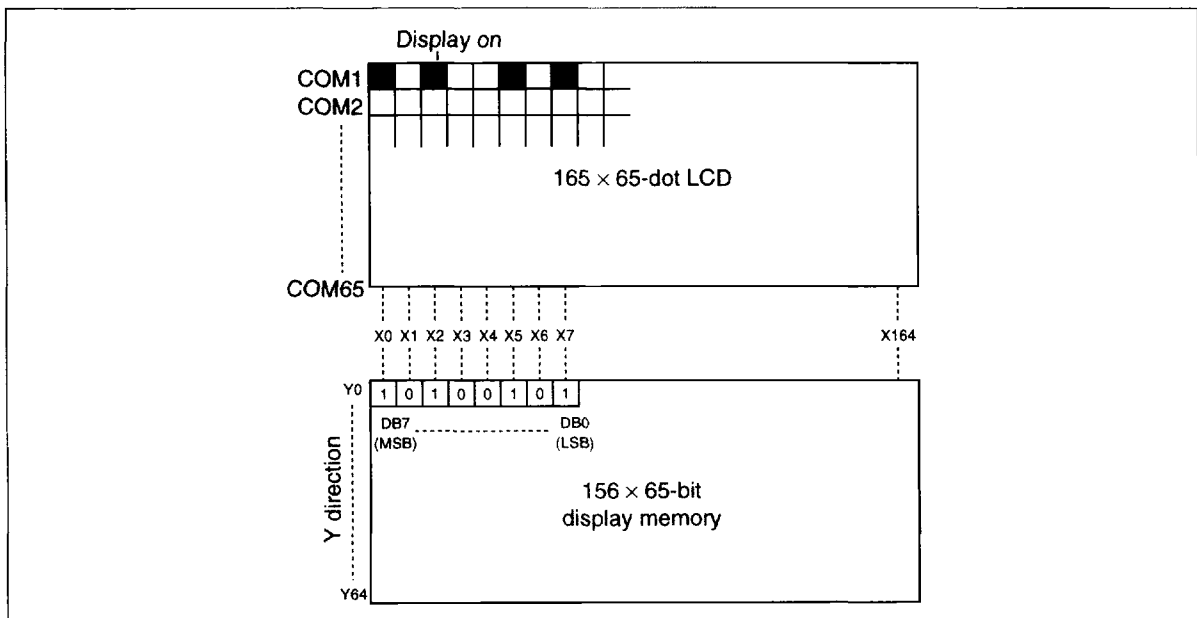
Display on

COM1
COM2

165 × 65-dot LCD

COM65

X0 X1 X2 X3 X4 X5 X6 X7 X164

Y0

| 1 | 0 | 1 | 0 | 0 | 1 | 0 | 1 |
|---|---|---|---|---|---|---|---|

DB7 (MSB) DB0 (LSB)

Y direction

156 × 65-bit display memory

Y64